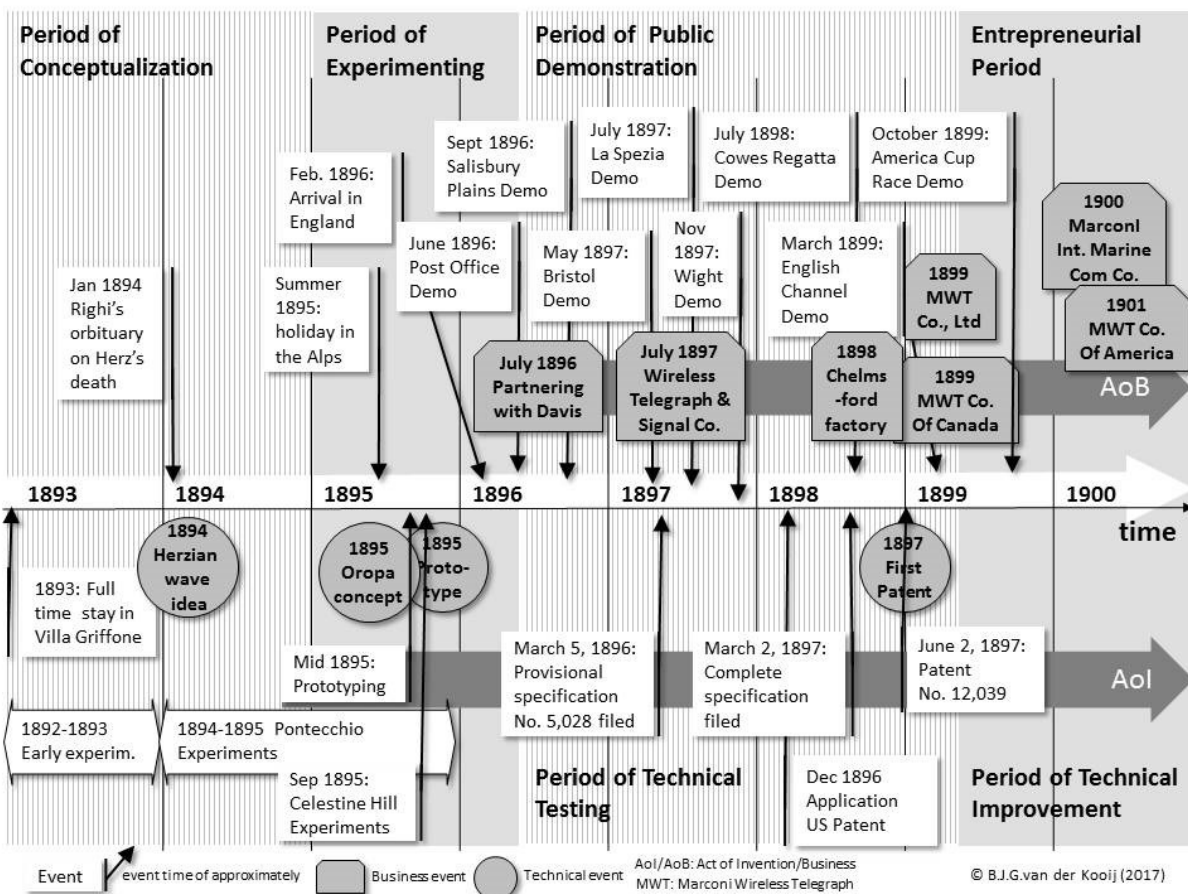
Period of Conceptualization

Period of Experimenting

Period of Public Demonstration

Entrepreneurial Period

Jan 1894 Righi's orbituary on Herz's death

Summer 1895: holiday in the Alps

Feb. 1896: Arrival in England

Sept 1896: Salisbury Plains Demo

June 1896: Post Office Demo

May 1897: Bristol Demo

July 1897: La Spezia Demo

Nov 1897: Wight Demo

July 1898: Cowes Regatta Demo

March 1899: English Channel Demo

October 1899: America Cup Race Demo

1900 Marconi Int. Marine Com Co.

1899 MWT Co., Ltd

1901 MWT Co. Of America

July 1896 Partnering with Davis

July 1897 Wireless Telegraph & Signal Co.

1898 Chelms -ford factory

1899 MWT Co. Of Canada

AoB

1893

1894

1895

1896

1897

1898

1899

1900

time

1894 Herzian wave idea

1895 Oropa concept

1895 Proto- type

1897 First Patent

1893: Full time stay in Villa Griffone

Mid 1895: Prototyping

March 5, 1896: Provisional specification No. 5,028 filed

March 2, 1897: Complete specification filed

June 2, 1897: Patent No. 12,039

AoI

1892-1893 Early experim.

1894-1895 Pontecchio Experiments

Sep 1895: Celestine Hill Experiments

Period of Technical Testing

Dec 1896 Application US Patent

Period of Technical Improvement

Event

event time of approximately

Business event

Technical event

AoI/AoB: Act of Invention/Business
MWT: Marconi Wireless Telegraph

© B.J.G.van der Kooij (2017)